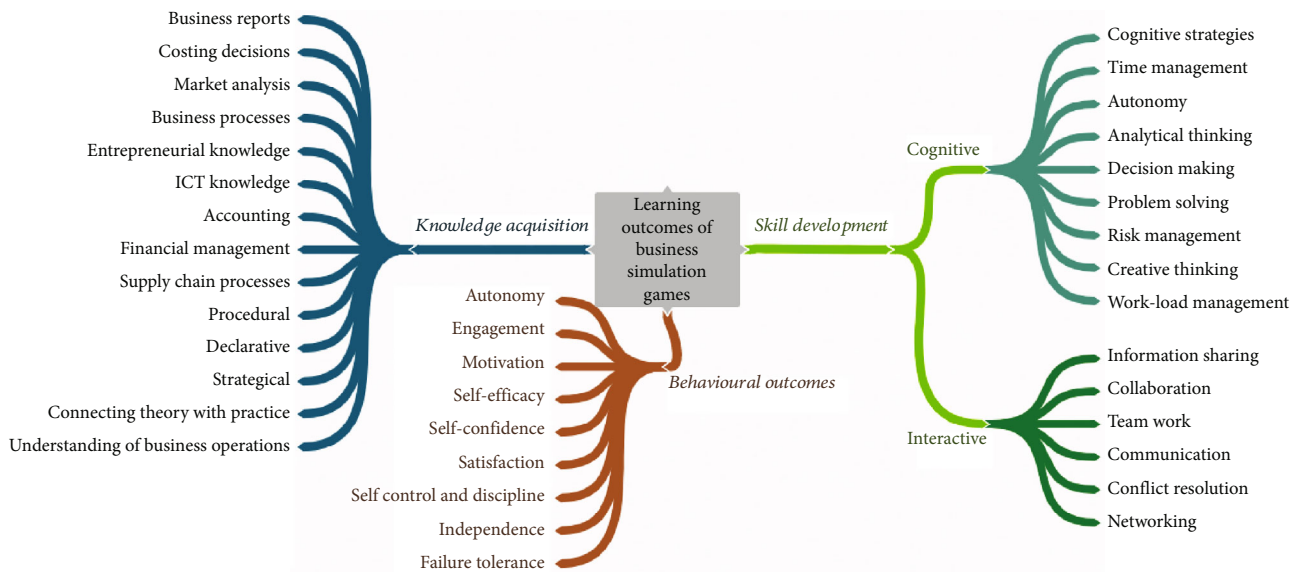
Learning outcomes of business simulation games

Knowledge acquisition

Business reports
Costing decisions
Market analysis
Business processes
Entrepreneurial knowledge
ICT knowledge
Accounting
Financial management
Supply chain processes
Procedural
Declarative
Strategical
Connecting theory with practice
Understanding of business operations

Behavioural outcomes

Autonomy
Engagement
Motivation
Self-efficacy
Self-confidence
Satisfaction
Self control and discipline
Independence
Failure tolerance

Skill development

Cognitive

Cognitive strategies
Time management
Autonomy
Analytical thinking
Decision making
Problem solving
Risk management
Creative thinking
Work-load management

Interactive

Information sharing
Collaboration
Team work
Communication
Conflict resolution
Networking